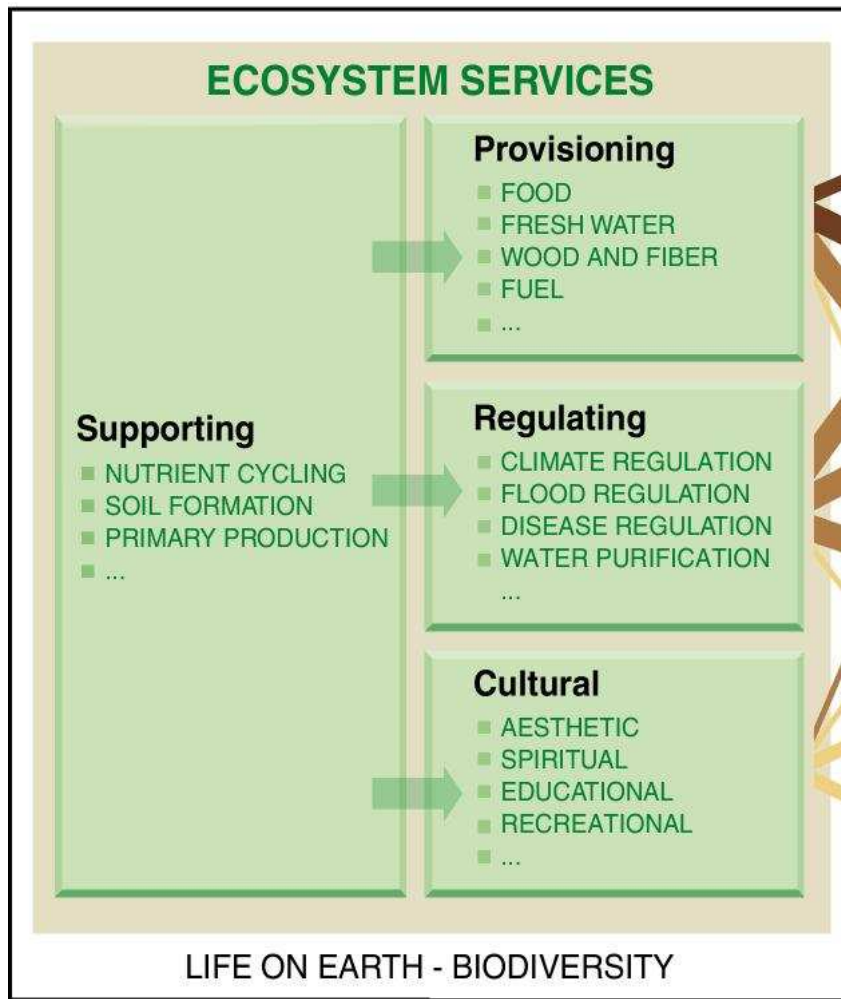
ECOSYSTEM SERVICES

Supporting
- NUTRIENT CYCLING
- SOIL FORMATION
- PRIMARY PRODUCTION
- ...

Provisioning
- FOOD
- FRESH WATER
- WOOD AND FIBER
- FUEL
- ...

Regulating
- CLIMATE REGULATION
- FLOOD REGULATION
- DISEASE REGULATION
- WATER PURIFICATION
...

Cultural
- AESTHETIC
- SPIRITUAL
- EDUCATIONAL
- RECREATIONAL
- ...

LIFE ON EARTH - BIODIVERSITY